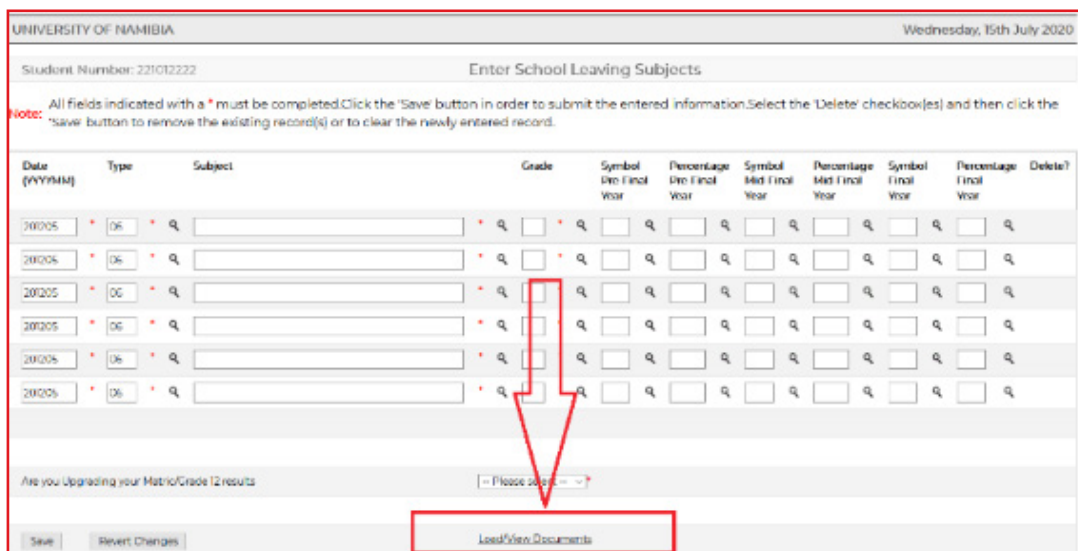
UNIVERSITY OF NAMIBIA

Wednesday, 15th July 2020

Student Number: 221012222

Enter School Leaving Subjects

Note: All fields indicated with a * must be completed.Click the 'Save' button in order to submit the entered information.Select the 'Delete' checkbox(es) and then click the 'save' button to remove the existing record(s) or to clear the newly entered record.

| Date (YYYYMM) | Type | Subject | Grade | Symbol Pre Final Year | Percentage Pre Final Year | Symbol Mid Final Year | Percentage Mid Final Year | Symbol Final Year | Percentage Final Year | Delete? |
|---|---|---|---|---|---|---|---|---|---|---|
| 201205 * | 06 * | * | * | | | | | | | |
| 201205 * | 06 * | * | * | | | | | | | |
| 201205 * | 06 * | * | * | | | | | | | |
| 201205 * | 06 * | * | * | | | | | | | |
| 201205 * | 06 * | * | * | | | | | | | |
| 201205 * | 06 * | * | * | | | | | | | |

Are you Upgrading your Metric/Grade 12 results

-- Please select -- *

Save

Revert Changes

Load/View Documents